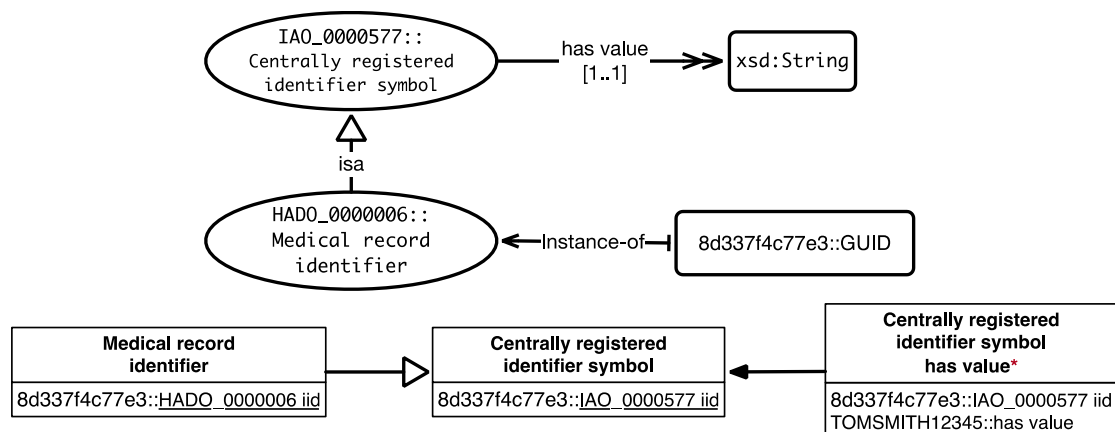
IAO_0000577:: Centrally registered identifier symbol

has value [1..1]

xsd:String

isa

HADO_0000006:: Medical record identifier

Instance-of

8d337f4c77e3::GUID

| Medical record identifier |
|---|
| 8d337f4c77e3::HADO_0000006 iid |

| Centrally registered identifier symbol |
|---|
| 8d337f4c77e3::IAO_0000577 iid |

| Centrally registered identifier symbol has value* |
|---|
| 8d337f4c77e3::IAO_0000577 iid TOMSMITH12345::has value |